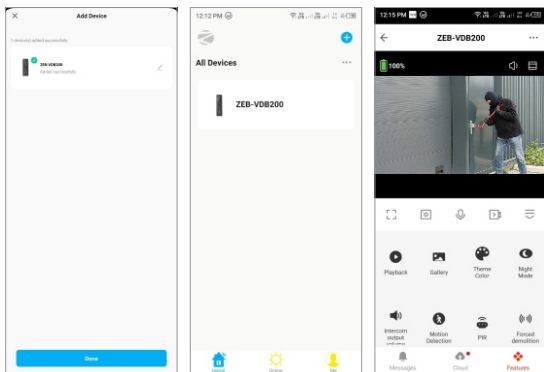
Add Device

1 device(s) added successfully

ZEB-VDB200
Added successfully

Done

12:12 PM

All Devices

ZEB-VDB200

Home
Scene
Me

12:15 PM

ZEB-VDB200

100%

Playback
Gallery
Theme Color
Night Mode

Intercom output volume
Motion Detection
PIR
Forced demolition

Messages
Cloud
Features